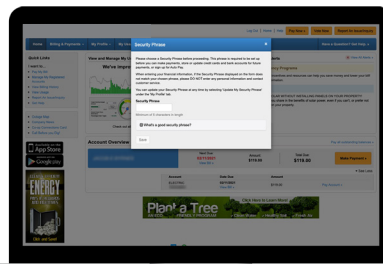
Security Phrase

Please choose a Security Phrase before proceeding. This phrase is required to be set up before you can make payments, store or update credit cards and bank accounts for future payments, or sign up for Auto Pay.

When entering your financial information, if the Security Phrase displayed on the form does not match your chosen phrase, please DO NOT enter any personal information and contact customer service.

You can update your Security Phrase at any time by selecting 'Update My Security Phrase' under the 'My Profile' tab.

Security Phrase

Minimum of 6 characters in length

What's a good security phrase?

Save

Home
Billing & Payments
My Profile
Quick Links
View and Manage My
We've impro
Account Overview
App Store
Google play
ENERGY
Plant a Tree
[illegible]